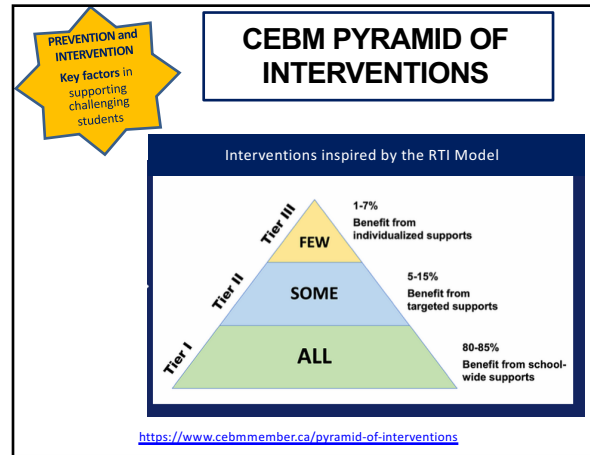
PREVENTION and INTERVENTION
Key factors in supporting challenging students

CEBM PYRAMID OF INTERVENTIONS

Interventions inspired by the RTI Model

Tier III
FEW
1-7%
Benefit from individualized supports

Tier II
SOME
5-15%
Benefit from targeted supports

Tier I
ALL
80-85%
Benefit from school-wide supports

https://www.cebmmember.ca/pyramid-of-interventions